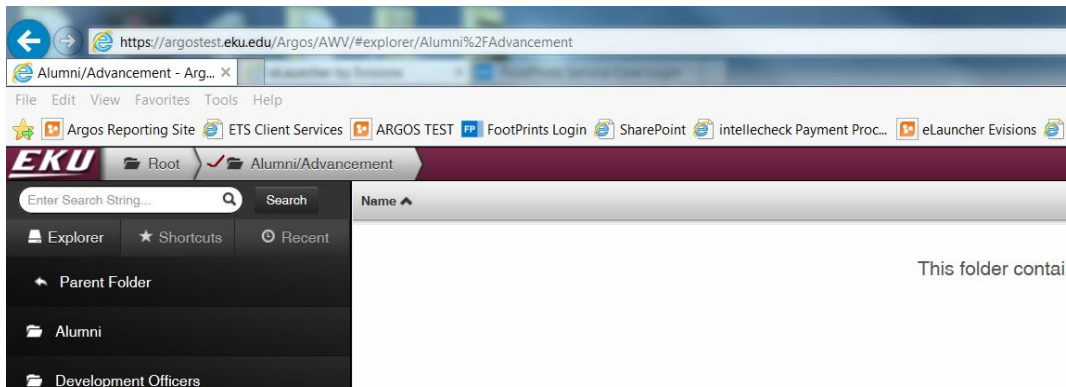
https://argostest.eku.edu/Argos/AWV/#explorer/Alumni%2FAdvancement

Alumni/Advancement - Arg... ×

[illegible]

File Edit View Favorites Tools Help

Argos Reporting Site ETS Client Services ARGOS TEST FP FootPrints Login SharePoint intellecheck Payment Proc... eLauncher Evisions

EKU Root Alumni/Advancement

Enter Search String... Search

Name

Explorer Shortcuts Recent

Parent Folder

This folder contai

Alumni

Development Officers